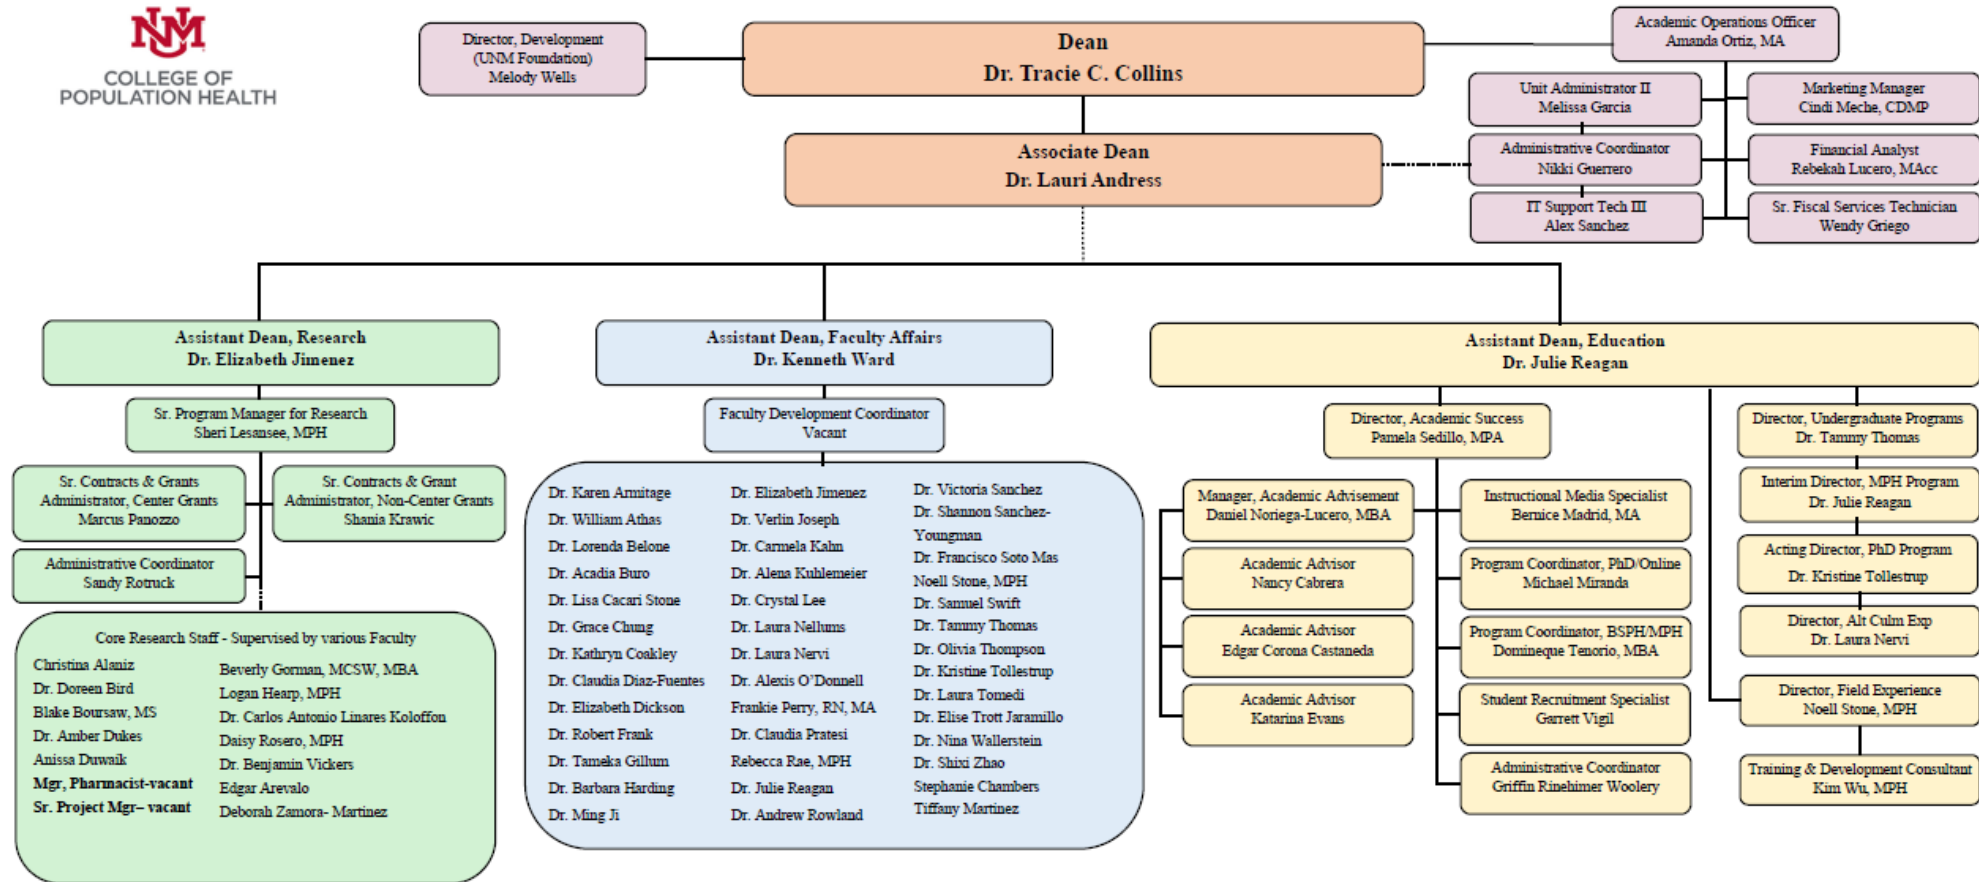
UNM
COLLEGE OF POPULATION HEALTH

Director, Development (UNM Foundation) Melody Wells

Dean
Dr. Tracie C. Collins

Academic Operations Officer
Amanda Ortiz, MA

Unit Administrator II
Melissa Garcia

Marketing Manager
Cindi Meche, CDMP

Associate Dean
Dr. Lauri Andress

Administrative Coordinator
Nikki Guerrero

Financial Analyst
Rebekah Lucero, MAcc

IT Support Tech III
Alex Sanchez

Sr. Fiscal Services Technician
Wendy Griego

Assistant Dean, Research
Dr. Elizabeth Jimenez

Assistant Dean, Faculty Affairs
Dr. Kenneth Ward

Assistant Dean, Education
Dr. Julie Reagan

Sr. Program Manager for Research
Sheri Lesansee, MPH

Faculty Development Coordinator
Vacant

Sr. Contracts & Grants Administrator, Center Grants
Marcus Panozzo

Sr. Contracts & Grant Administrator, Non-Center Grants
Shania Krawic

Administrative Coordinator
Sandy Rotruck

Core Research Staff - Supervised by various Faculty
Christina Alaniz
Dr. Doreen Bird
Blake Boursaw, MS
Dr. Amber Dukes
Anissa Duwaik
Mgr, Pharmacist-vacant
Sr. Project Mgr– vacant
Beverly Gorman, MCSW, MBA
Logan Hearp, MPH
Dr. Carlos Antonio Linares Koloffon
Daisy Rosero, MPH
Dr. Benjamin Vickers
Edgar Arevalo
Deborah Zamora- Martinez

Dr. Karen Armitage
Dr. William Athas
Dr. Lorenda Belone
Dr. Acadia Buro
Dr. Lisa Cacari Stone
Dr. Grace Chung
Dr. Kathryn Coakley
Dr. Claudia Diaz-Fuentes
Dr. Elizabeth Dickson
Dr. Robert Frank
Dr. Tameka Gillum
Dr. Barbara Harding
Dr. Ming Ji
Dr. Elizabeth Jimenez
Dr. Verlin Joseph
Dr. Carmela Kahn
Dr. Alena Kuhlemeier
Dr. Crystal Lee
Dr. Laura Nellums
Dr. Laura Nervi
Dr. Alexis O'Donnell
Frankie Perry, RN, MA
Dr. Claudia Pratesi
Rebecca Rae, MPH
Dr. Julie Reagan
Dr. Andrew Rowland
Dr. Victoria Sanchez
Dr. Shannon Sanchez-Youngman
Dr. Francisco Soto Mas
Noell Stone, MPH
Dr. Samuel Swift
Dr. Tammy Thomas
Dr. Olivia Thompson
Dr. Kristine Tollestrup
Dr. Laura Tomedi
Dr. Elise Trott Jaramillo
Dr. Nina Wallerstein
Dr. Shixi Zhao
Stephanie Chambers
Tiffany Martinez

Director, Academic Success
Pamela Sedillo, MPA

Director, Undergraduate Programs
Dr. Tammy Thomas

Manager, Academic Advisement
Daniel Noriega-Lucero, MBA

Instructional Media Specialist
Bernice Madrid, MA

Interim Director, MPH Program
Dr. Julie Reagan

Academic Advisor
Nancy Cabrera

Program Coordinator, PhD/Online
Michael Miranda

Acting Director, PhD Program
Dr. Kristine Tollestrup

Academic Advisor
Edgar Corona Castaneda

Program Coordinator, BSPH/MPH
Domineque Tenorio, MBA

Director, Alt Culm Exp
Dr. Laura Nervi

Academic Advisor
Katarina Evans

Student Recruitment Specialist
Garrett Vigil

Director, Field Experience
Noell Stone, MPH

Administrative Coordinator
Griffin Rinehimer Woolery

Training & Development Consultant
Kim Wu, MPH